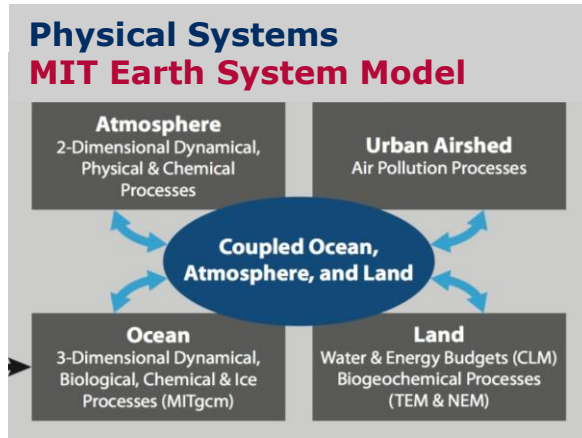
Physical Systems
MIT Earth System Model

Atmosphere
2-Dimensional Dynamical, Physical & Chemical Processes

Urban Airshed
Air Pollution Processes

Coupled Ocean, Atmosphere, and Land

Ocean
3-Dimensional Dynamical, Biological, Chemical & Ice Processes (MITgcm)

Land
Water & Energy Budgets (CLM)
Biogeochemical Processes (TEM & NEM)